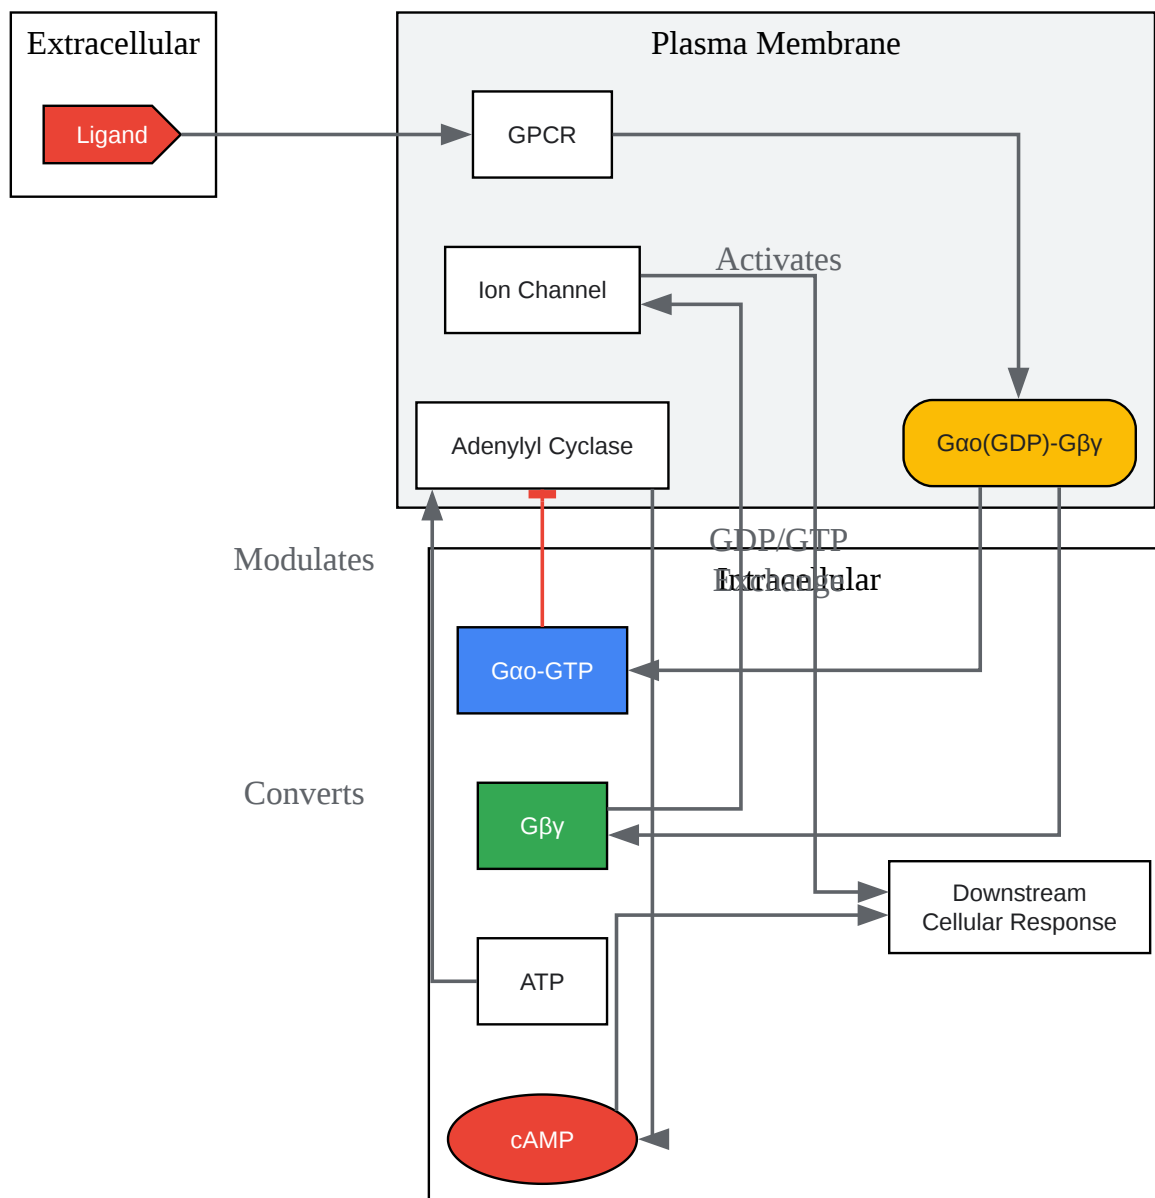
Extracellular

Ligand

Plasma Membrane

GPCR

Activates

Ion Channel

Adenylyl Cyclase

Gαo(GDP)-Gβγ

GDP/GTP
Exchange

Extracellular

Modulates

Gαo-GTP

Converts

Gβγ

Downstream
Cellular Response

ATP

cAMP